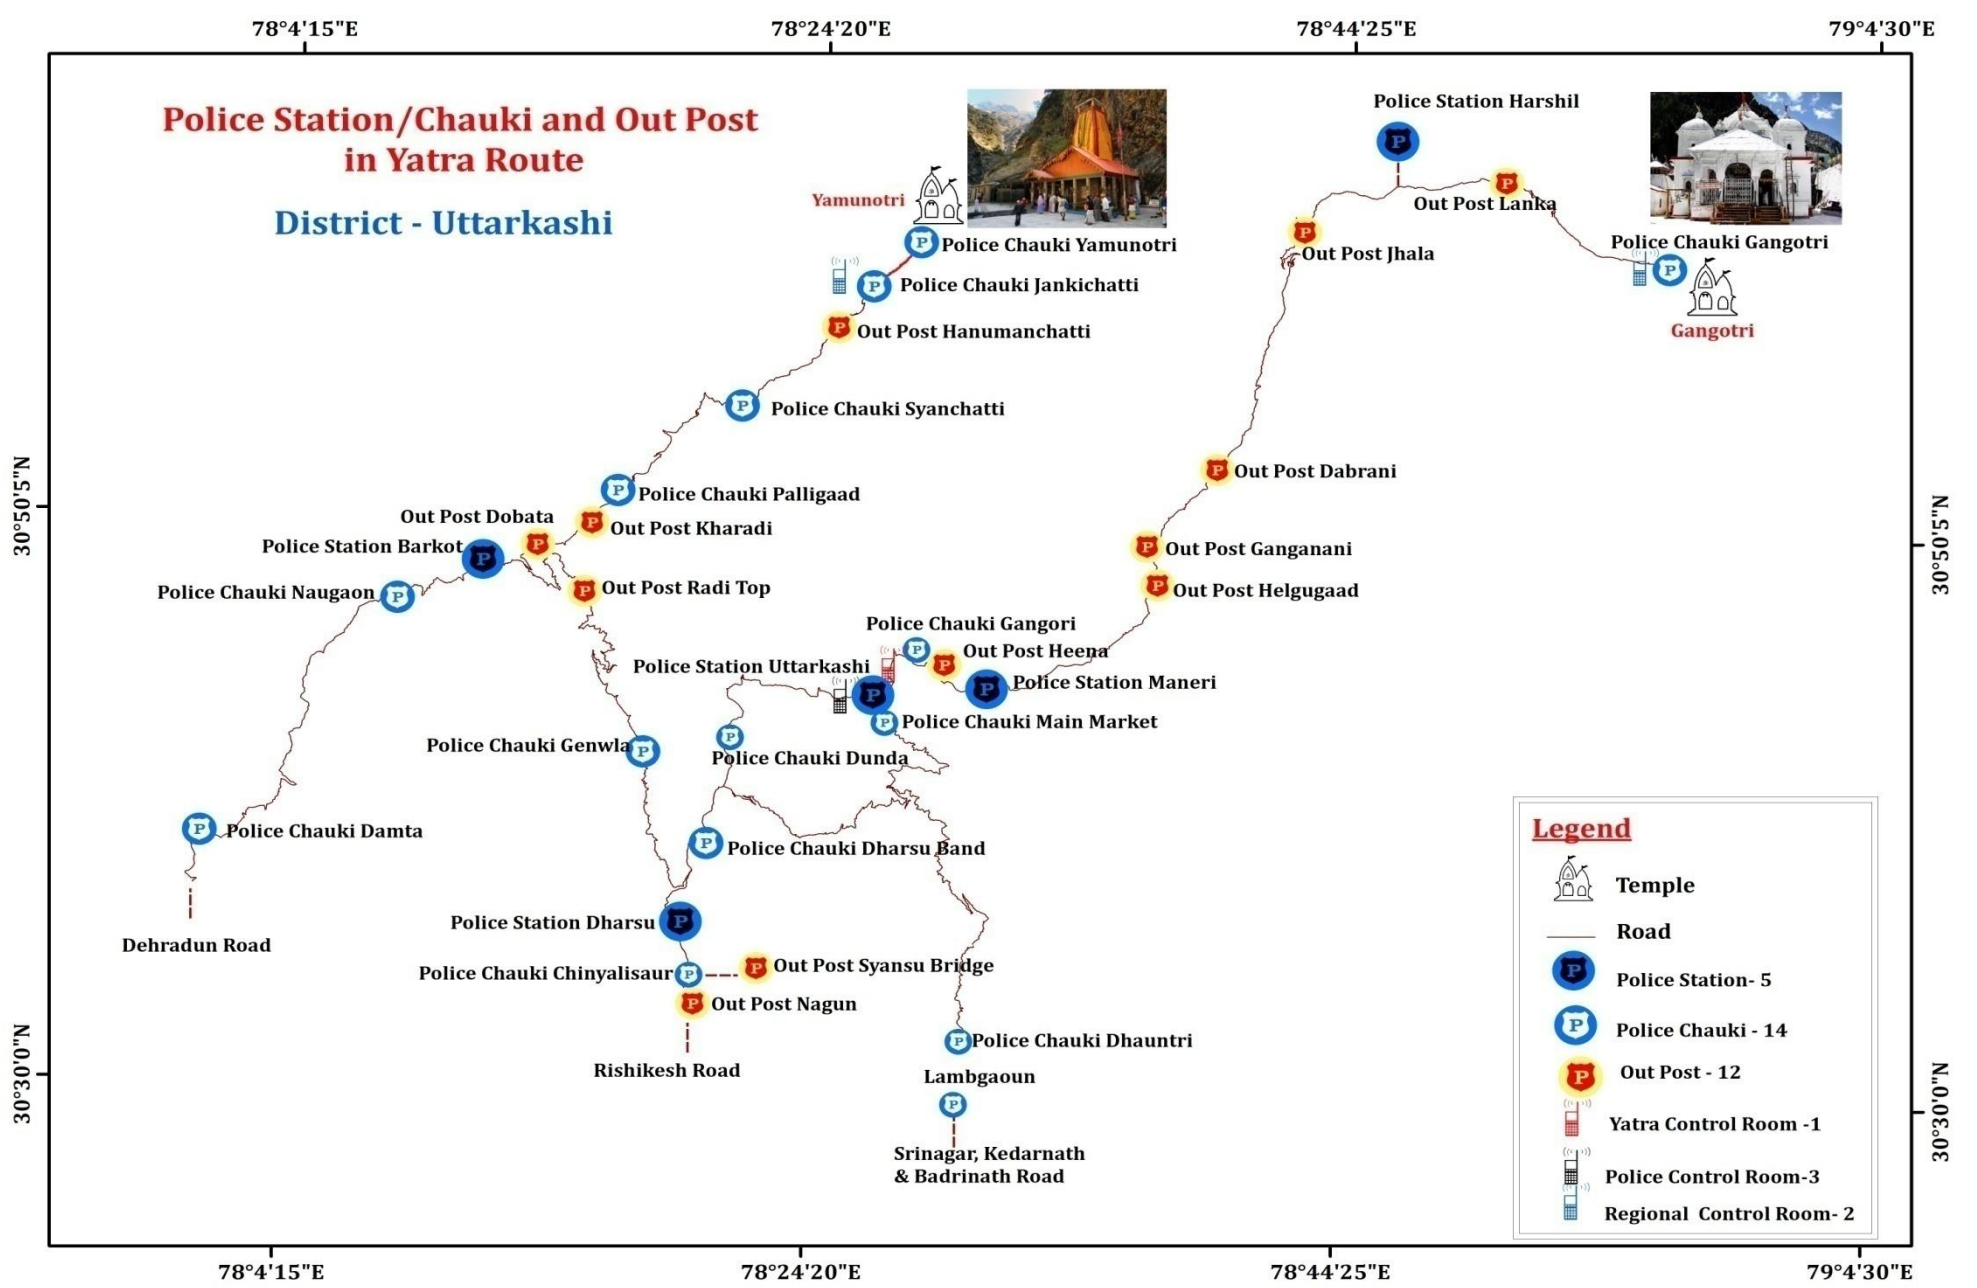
78°4'15"E
78°24'20"E
78°44'25"E
79°4'30"E

Police Station/Chauki and Out Post in Yatra Route

District - Uttarkashi

Yamunotri
Police Chauki Yamunotri
Police Chauki Jankichatti
Out Post Hanumanchatti
Police Chauki Syanchatti
Police Chauki Palligaad
Out Post Dobata
Out Post Kharadi
Police Station Barkot
Police Chauki Naugaon
Out Post Radi Top

Police Station Harshil
Out Post Lanka
Out Post Jhala
Police Chauki Gangotri
Gangotri
Out Post Dabrani
Out Post Ganganani
Out Post Helgugaad
Police Chauki Gangori
Out Post Heena
Police Station Uttarkashi
Police Station Maneri
Police Chauki Main Market
Police Chauki Genwla
Police Chauki Dunda
Police Chauki Damta
Police Chauki Dharsu Band
Dehradun Road
Police Station Dharsu
Police Chauki Chinyalisaur
Out Post Syansu Bridge
Out Post Nagun
Police Chauki Dhauntri
Rishikesh Road
Lambgaoun
Srinagar, Kedarnath & Badrinath Road

30°50'5"N
30°50'5"N
30°30'0"N
30°30'0"N

Legend
Temple
Road
Police Station- 5
Police Chauki - 14
Out Post - 12
Yatra Control Room -1
Police Control Room-3
Regional Control Room- 2

78°4'15"E
78°24'20"E
78°44'25"E
79°4'30"E